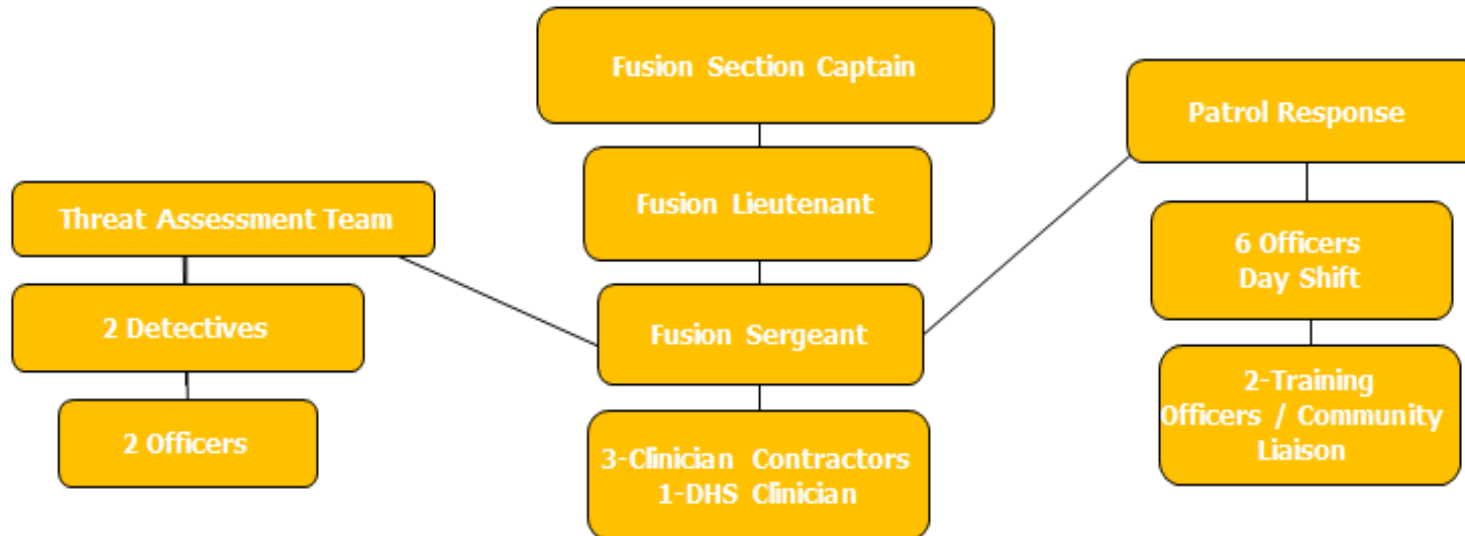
Fusion Section Captain

Fusion Lieutenant

Fusion Sergeant

3-Clinician Contractors
1-DHS Clinician

Threat Assessment Team

2 Detectives

2 Officers

Patrol Response

6 Officers
Day Shift

2-Training
Officers / Community
Liaison